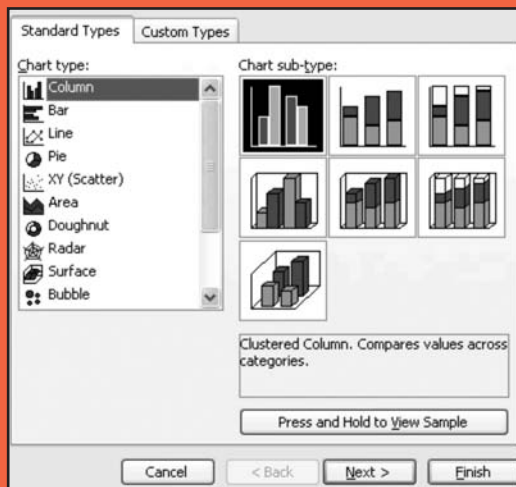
Standard Types | Custom Types

Chart type:

Column
Bar
Line
Pie
XY (Scatter)
Area
Doughnut
Radar
Surface
Bubble

Chart sub-type:

Clustered Column. Compares values across categories.

Press and Hold to View Sample

Cancel
< Back
Next >
Finish